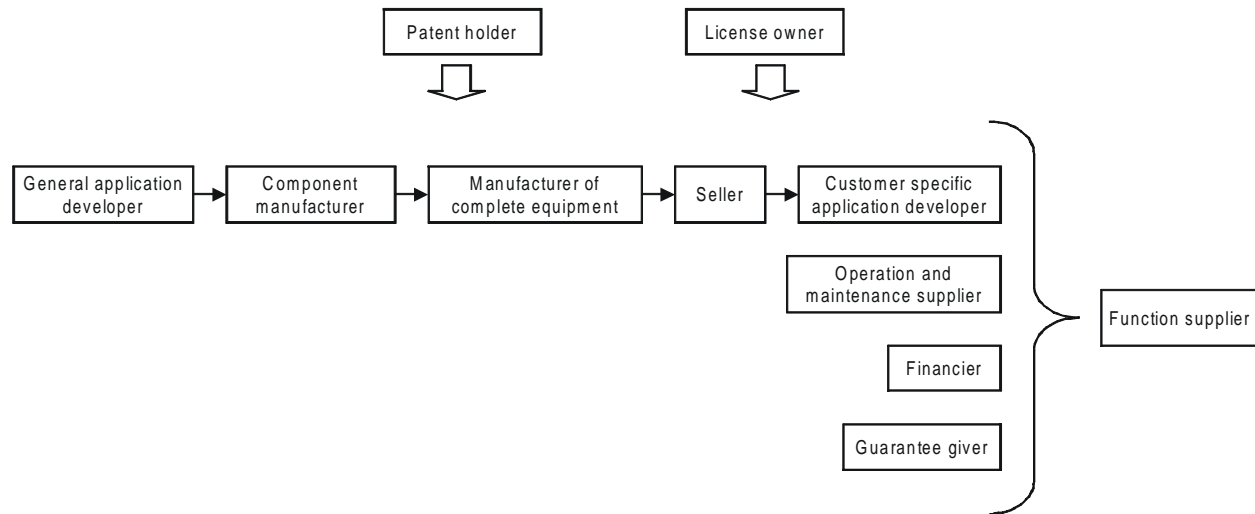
Patent holder

License owner

General application developer

Component manufacturer

Manufacturer of complete equipment

Seller

Customer specific application developer

Operation and maintenance supplier

Financier

Guarantee giver

Function supplier